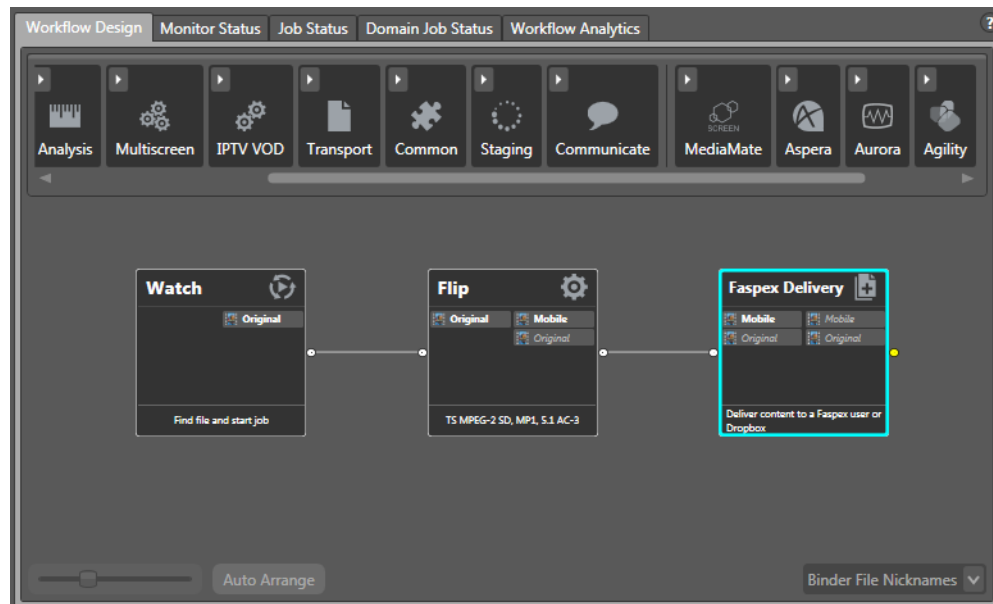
Workflow Design Monitor Status Job Status Domain Job Status Workflow Analytics ?

Analysis Multiscreen IPTV VOD Transport Common Staging Communicate SCREEN MediaMate Aspera Aurora Agility

Watch
Original
Find file and start job

Flip
Original Mobile
Original
TS MPEG-2 SD, MP1, 5.1 AC-3

Faspex Delivery
Mobile Mobile
Original Original
Deliver content to a Faspex user or Dropbox

Auto Arrange

Binder File Nicknames